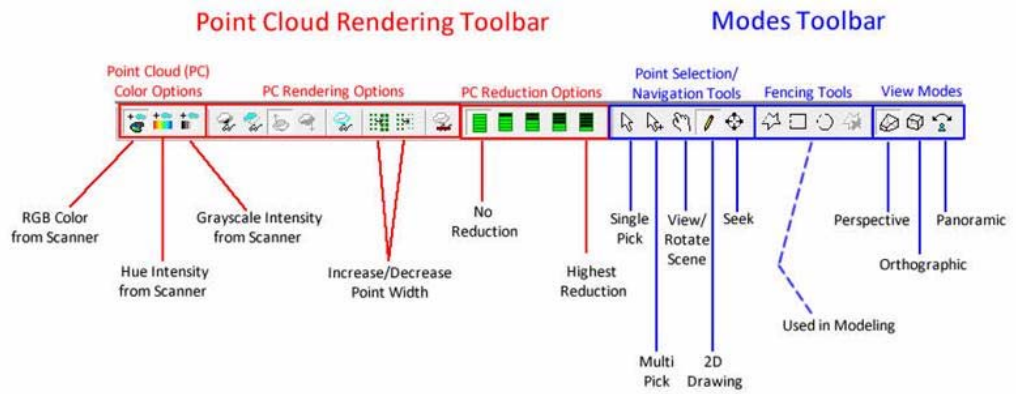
Point Cloud Rendering Toolbar

Modes Toolbar

Point Cloud (PC) Color Options

PC Rendering Options

PC Reduction Options

Point Selection/ Navigation Tools

Fencing Tools

View Modes

RGB Color from Scanner

Hue Intensity from Scanner

Grayscale Intensity from Scanner

Increase/Decrease Point Width

No Reduction

Highest Reduction

Single Pick

Multi Pick

View/ Rotate Scene

2D Drawing

Seek

Used in Modeling

Perspective

Orthographic

Panoramic